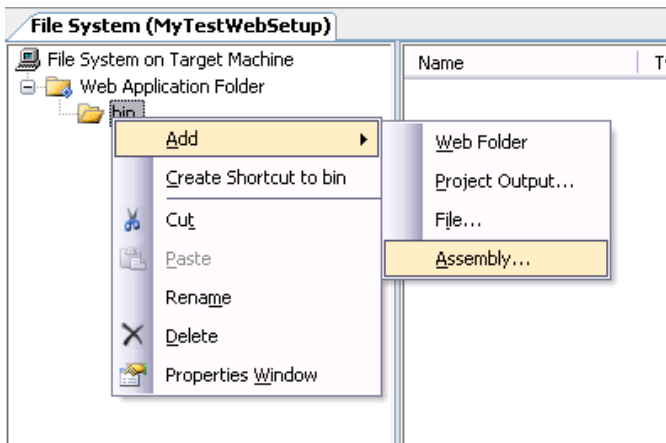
File System (MyTestWebSetup)

File System on Target Machine
Web Application Folder
bin

Name
T

Add
Create Shortcut to bin
Cut
Paste
Rename
Delete
Properties Window

Web Folder
Project Output...
File...
Assembly...